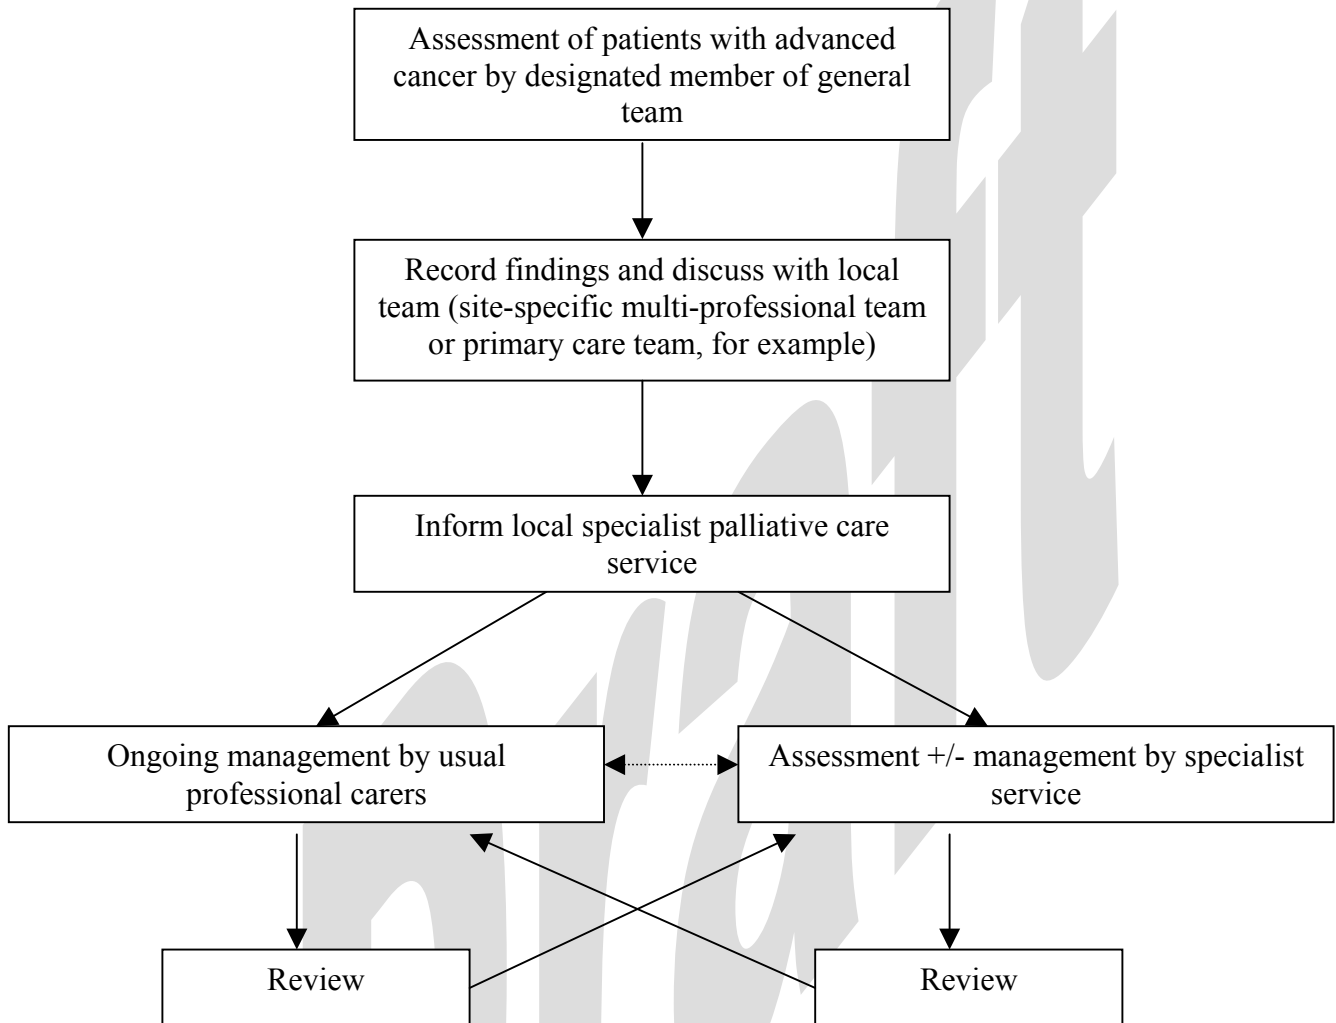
Assessment of patients with advanced cancer by designated member of general team

Record findings and discuss with local team (site-specific multi-professional team or primary care team, for example)

Inform local specialist palliative care service

Ongoing management by usual professional carers

Assessment +/- management by specialist service

Review

Review

Draft